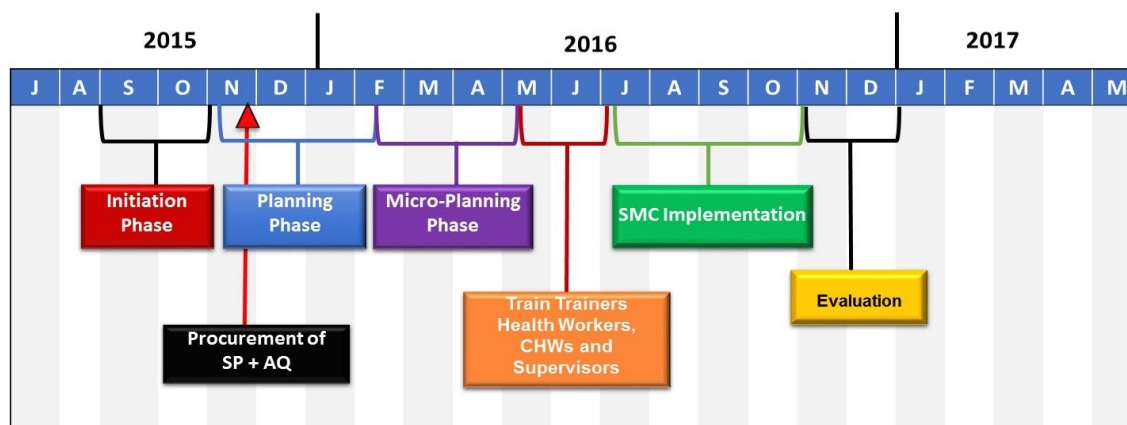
2015

2016

2017

| J | A | S | O | N | D | J | F | M | A | M | J | J | A | S | O | N | D | J | F | M | A | M |
|---|---|---|---|---|---|---|---|---|---|---|---|---|---|---|---|---|---|---|---|---|---|---|

Initiation Phase

Planning Phase

Micro-Planning Phase

SMC Implementation

Evaluation

Procurement of SP + AQ

Train Trainers Health Workers, CHWs and Supervisors